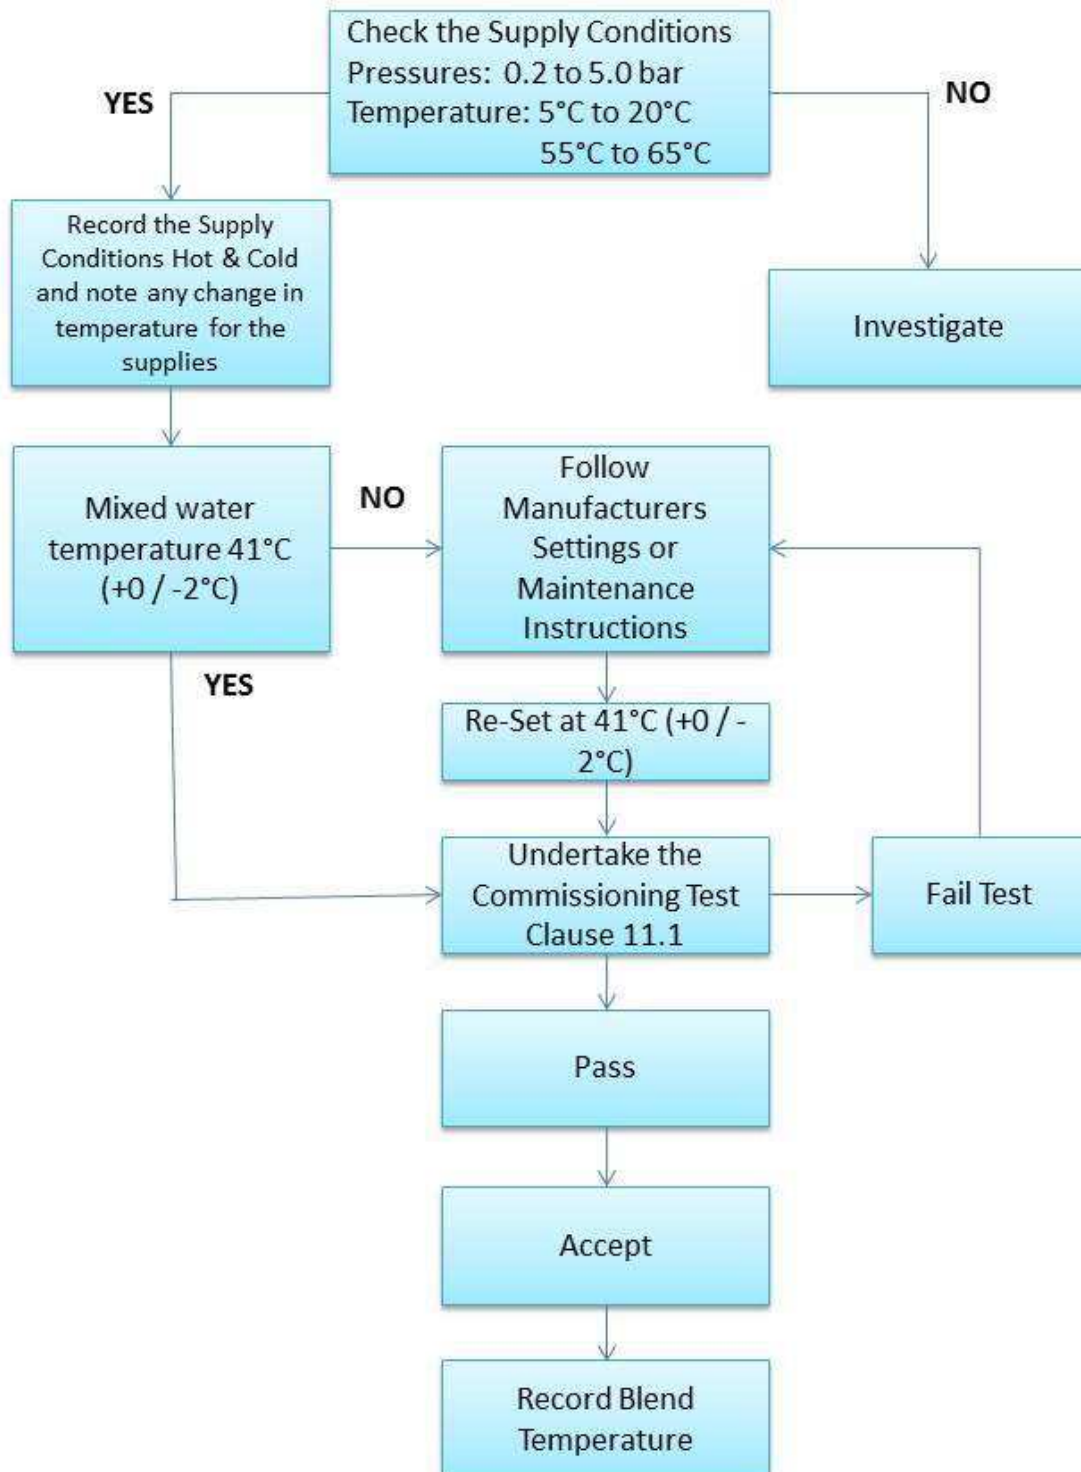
Check the Supply Conditions
Pressures: 0.2 to 5.0 bar
Temperature: 5°C to 20°C
55°C to 65°C

YES

NO

Record the Supply Conditions Hot & Cold and note any change in temperature for the supplies

Investigate

Mixed water temperature 41°C (+0 / -2°C)

NO

Follow Manufacturers Settings or Maintenance Instructions

YES

Re-Set at 41°C (+0 / - 2°C)

Undertake the Commissioning Test Clause 11.1

Fail Test

Pass

Accept

Record Blend Temperature